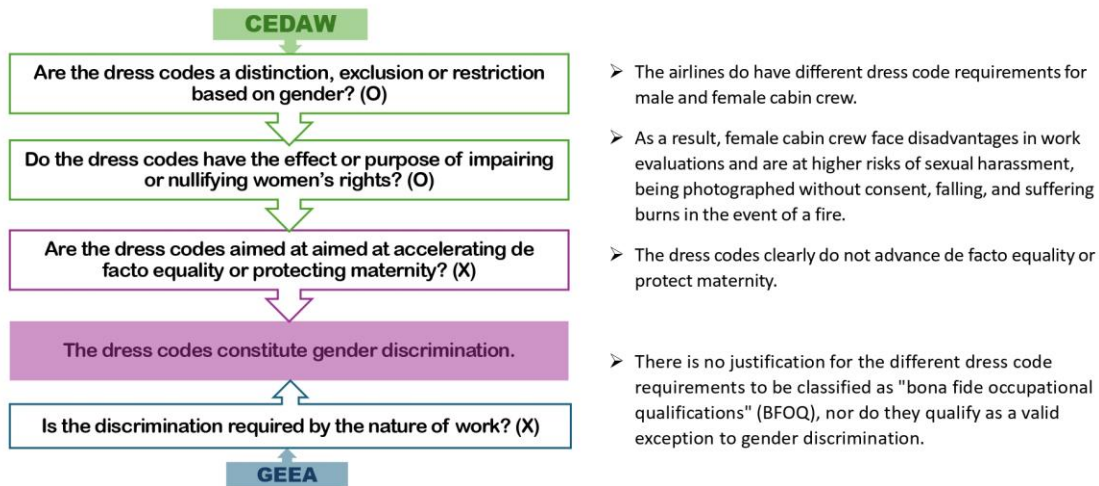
CEDAW

Are the dress codes a distinction, exclusion or restriction based on gender? (O)

Do the dress codes have the effect or purpose of impairing or nullifying women's rights? (O)

Are the dress codes aimed at aimed at accelerating de facto equality or protecting maternity? (X)

The dress codes constitute gender discrimination.

Is the discrimination required by the nature of work? (X)

GEEA

➢ The airlines do have different dress code requirements for male and female cabin crew.

➢ As a result, female cabin crew face disadvantages in work evaluations and are at higher risks of sexual harassment, being photographed without consent, falling, and suffering burns in the event of a fire.

➢ The dress codes clearly do not advance de facto equality or protect maternity.

➢ There is no justification for the different dress code requirements to be classified as "bona fide occupational qualifications" (BFOQ), nor do they qualify as a valid exception to gender discrimination.